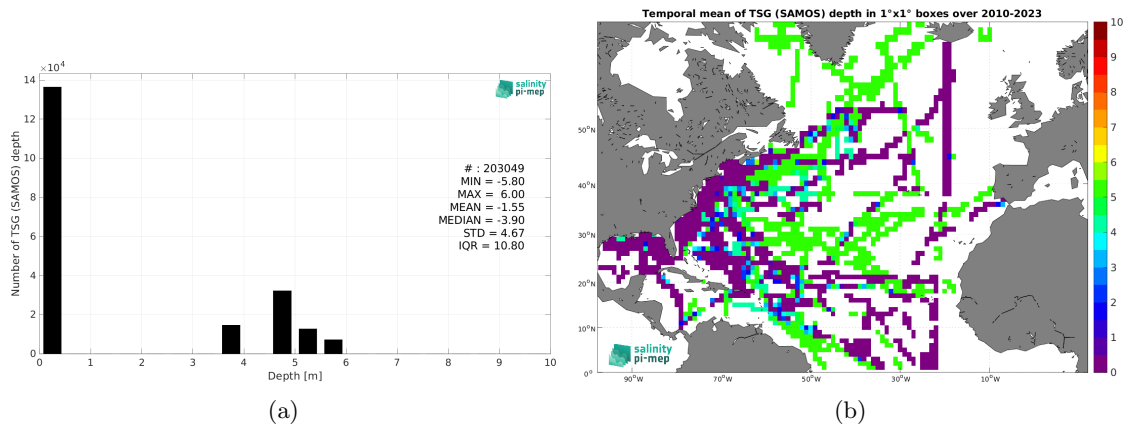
$\times 10^4$

14

12

10

8

6

4

2

0

Number of TSG (SAMOS) depth

salinity pi-mep

# : 203049
MIN = -5.80
MAX = 6.00
MEAN = -1.55
MEDIAN = -3.90
STD = 4.67
IQR = 10.80

0 1 2 3 4 5 6 7 8 9 10

Depth [m]

(a)

Temporal mean of TSG (SAMOS) depth in 1°x1° boxes over 2010-2023

50°N

40°N

30°N

20°N

10°N

0°

90°W 70°W 50°W 30°W 10°W

salinity pi-mep

10
9
8
7
6
5
4
3
2
1
0

(b)